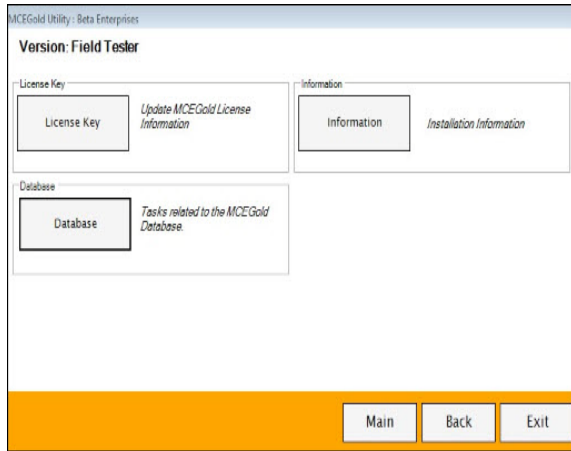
MCEGold Utility : Beta Enterprises

Version: Field Tester

License Key

License Key

Update MCEGold License Information

Information

Information

Installation Information

Database

Database

Tasks related to the MCEGold Database.

Main

Back

Exit